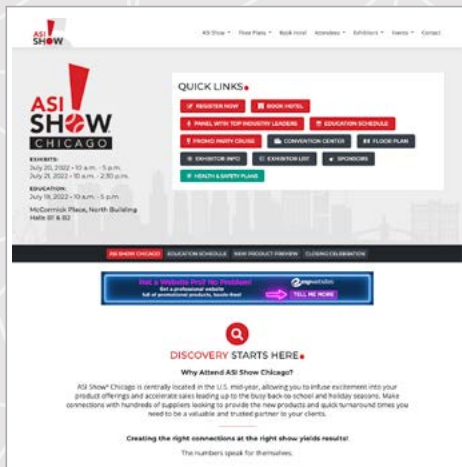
ASI SHOW

ASI Show ▾ Floor Plans ▾ Book Hotel Attendees ▾ Exhibitors ▾ Events ▾ Contact

ASI SHOW! CHICAGO

EXHIBITS:
July 20, 2022 • 10 a.m. - 5 p.m.
July 21, 2022 • 10 a.m. - 2:30 p.m.

EDUCATION:
July 19, 2022 • 10 a.m. - 5 p.m.

McCormick Place, North Building
Halls B1 & B2

QUICK LINKS.

REGISTER NOW
BOOK HOTEL
PANEL WITH TOP INDUSTRY LEADERS
EDUCATION SCHEDULE
PROMO PARTY CRUISE
CONVENTION CENTER
FLOOR PLAN
EXHIBITOR INFO
EXHIBITOR LIST
SPONSORS
HEALTH & SAFETY PLANS

ASI SHOW CHICAGO | EDUCATION SCHEDULE | NEW PRODUCT PREVIEW | CLOSING CELEBRATION

Not a Website Pro? No Problem!
Get a professional website full of promotional products, hassle-free!
TELL ME MORE

DISCOVERY STARTS HERE.

Why Attend ASI Show Chicago?

ASI Show® Chicago is centrally located in the U.S. mid-year, allowing you to infuse excitement into your product offerings and accelerate sales leading up to the busy back-to-school and holiday seasons. Make connections with hundreds of suppliers looking to provide the new products and quick turnaround times you need to be a valuable and trusted partner to your clients.

Creating the right connections at the right show yields results!

The numbers speak for themselves.